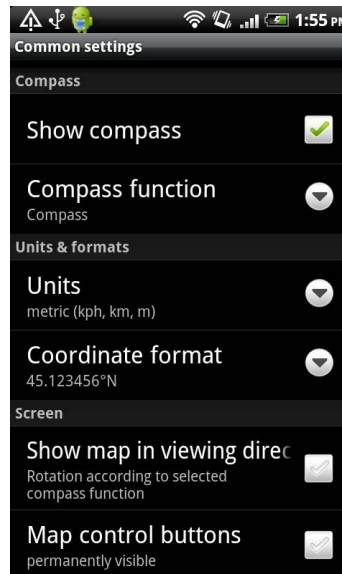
1:55 PM

Common settings

Compass

Show compass

Compass function
Compass

Units & formats

Units
metric (kph, km, m)

Coordinate format
45.123456°N

Screen

Show map in viewing direc
Rotation according to selected compass function

Map control buttons
permanently visible